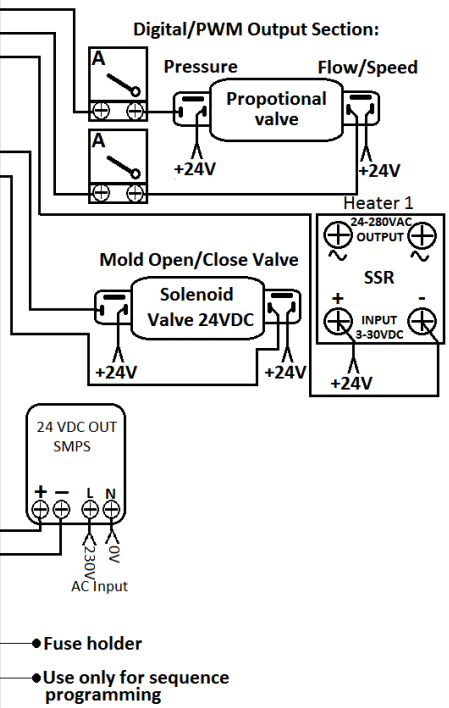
Digital/PWM Output Section:

A

Pressure

Propotional valve

Flow/Speed

+24V

+24V

A

Heater 1

24-280VAC OUTPUT

SSR

+

-

INPUT 3-30VDC

+24V

Mold Open/Close Valve

Solenoid Valve 24VDC

+24V

+24V

24 VDC OUT SMPS

+ − L N

230V

0V

AC Input

Fuse holder

Use only for sequence programming